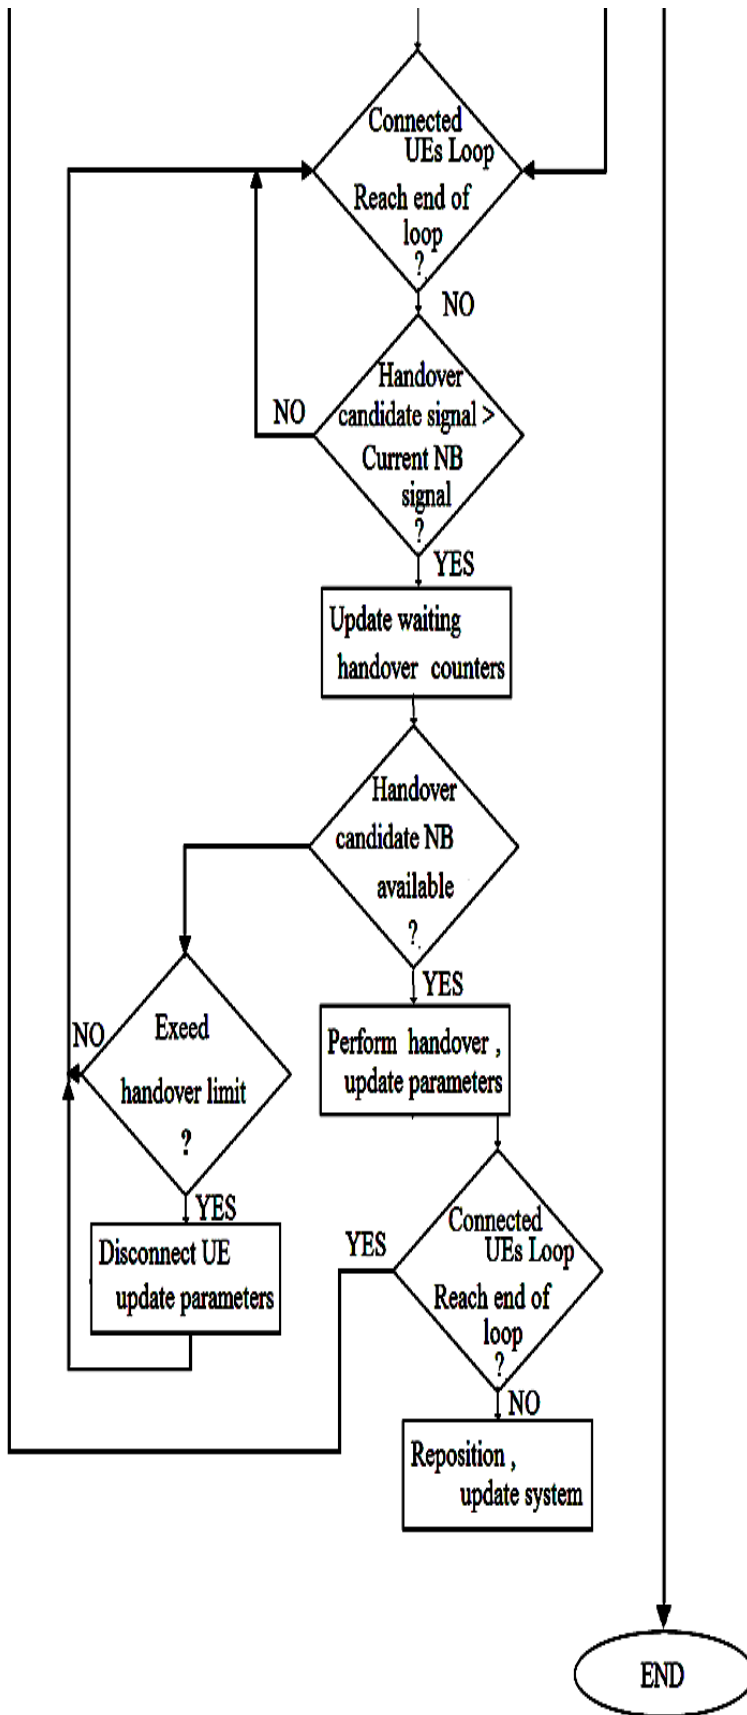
Connected UEs Loop
Reach end of loop
?

NO

Handover candidate signal > Current NB signal
?

NO

YES

Update waiting handover counters

Handover candidate NB available
?

YES

Perform handover , update parameters

NO

Exeed handover limit
?

YES

Disconnect UE update parameters

YES

Connected UEs Loop
Reach end of loop
?

NO

Reposition , update system

END